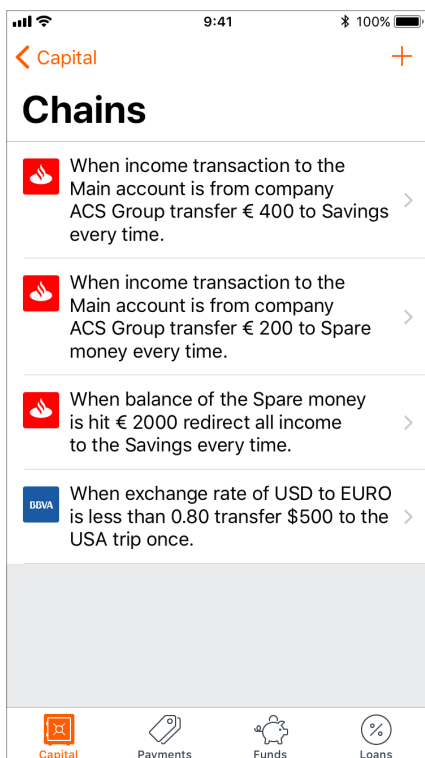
9:41 100%

Capital +

Chains

When income transaction to the Main account is from company ACS Group transfer € 400 to Savings every time.

When income transaction to the Main account is from company ACS Group transfer € 200 to Spare money every time.

When balance of the Spare money is hit € 2000 redirect all income to the Savings every time.

BBVA When exchange rate of USD to EURO is less than 0.80 transfer $500 to the USA trip once.

Capital Payments Funds Loans